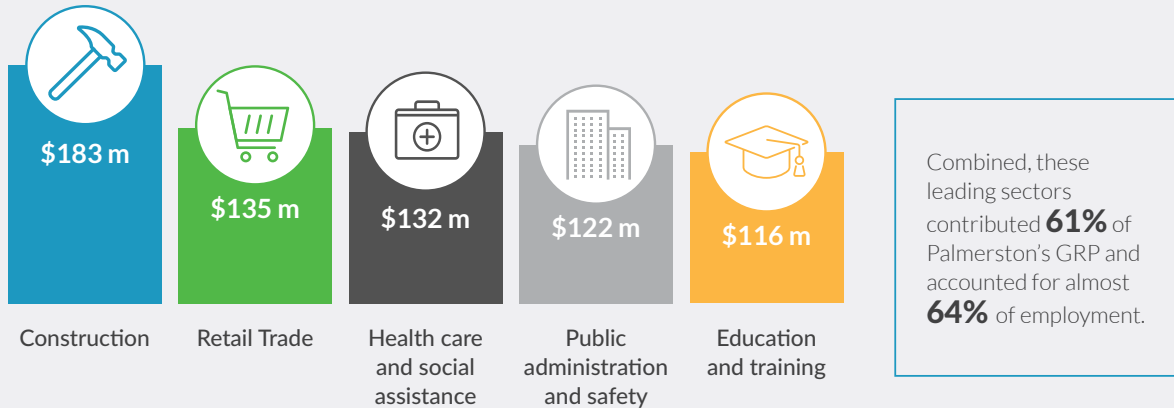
$183 m

Construction

$135 m

Retail Trade

$132 m

Health care and social assistance

$122 m

Public administration and safety

$116 m

Education and training

Combined, these leading sectors contributed 61% of Palmerston's GRP and accounted for almost 64% of employment.